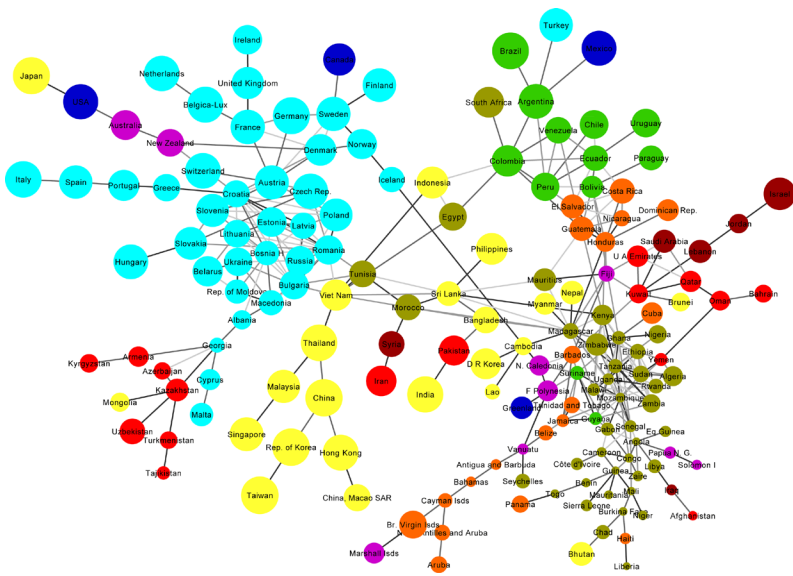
Japan
USA
Australia
New Zealand
Ireland
Netherlands
United Kingdom
Belgica-Lux
France
Germany
Canada
Finland
Sweden
Denmark
Norway
Iceland
Turkey
Brazil
Mexico
South Africa
Argentina
Chile
Uruguay
Venezuela
Colombia
Ecuador
Paraguay
Peru
Bolivia
Costa Rica
El Salvador
Nicaragua
Guatemala
Dominican Rep.
Honduras
Israel
Jordan
Lebanon
Saudi Arabia
U Al Emirates
Qatar
Kuwait
Oman
Bahrain
Fiji
Brunei
Cuba
Italy
Spain
Portugal
Greece
Switzerland
Austria
Czech Rep.
Croatia
Slovenia
Estonia
Latvia
Poland
Lithuania
Slovakia
Hungary
Belarus
Ukraine
Bosnia H
Russia
Romania
Rep. of Moldova
Bulgaria
Macedonia
Albania
Indonesia
Egypt
Philippines
Tunisia
Viet Nam
Morocco
Sri Lanka
Mauritius
Nepal
Myanmar
Kenya
Bangladesh
Madagascar
Nigeria
Ghana
Ethiopia
Zimbabwe
Cambodia
Yemen
Sudan
Tanzania
Algeria
Uganda
Rwanda
Malawi
Zambia
Mozambique
Senegal
Gabon
Eq Guinea
Angola
Papua N. G.
Solomon I
Cameroon
Congo
Libya
Zaire
Côte d'Ivoire
Guinea
Mali
Benin
Mauritania
Burkina Faso
Niger
Togo
Sierra Leone
Chad
Haiti
Liberia
Afghanistan
Syria
Iran
Pakistan
India
D R Korea
Lao
Barbados
Suriname
N. Caledonia
F Polynesia
Grenada
Trinidad and Tobago
Guyana
Jamaica
Belize
Vanuatu
Antigua and Barbuda
Seychelles
Bahamas
Panama
Cayman Isds
Br. Virgin Isds
N. Antilles and Aruba
Aruba
Marshall Isds
Bhutan
Georgia
Armenia
Azerbaijan
Kyrgyzstan
Kazakhstan
Cyprus
Mongolia
Malta
Uzbekistan
Turkmenistan
Tajikistan
Thailand
Malaysia
China
Singapore
Rep. of Korea
Hong Kong
Taiwan
China, Macao SAR